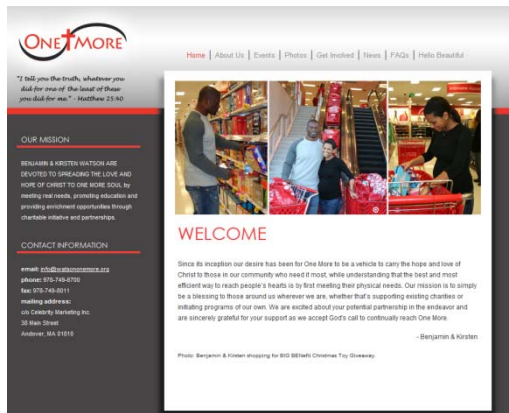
ONE MORE

Home | About Us | Events | Photos | Get Involved | News | FAQs | Hello Beautiful

"I tell you the truth, whatever you did for one of the least of these you did for me." - Matthew 25:40

OUR MISSION

BENJAMIN & KIRSTEN WATSON ARE DEVOTED TO SPREADING THE LOVE AND HOPE OF CHRIST TO ONE MORE SOUL by meeting real needs, promoting education and providing enrichment opportunities through charitable initiative and partnerships.

CONTACT INFORMATION

email: info@watsonsonemore.org
phone: 978-749-8700
fax: 978-749-8011
mailing address:
c/o Celebrity Marketing Inc.
38 Main Street
Andover, MA 01810

WELCOME

Since its inception our desire has been for One More to be a vehicle to carry the hope and love of Christ to those in our community who need it most, while understanding that the best and most efficient way to reach people's hearts is by first meeting their physical needs. Our mission is to simply be a blessing to those around us wherever we are, whether that's supporting existing charities or initiating programs of our own. We are excited about your potential partnership in the endeavor and are sincerely grateful for your support as we accept God's call to continually reach One More.

- Benjamin & Kirsten

Photo: Benjamin & Kirsten shopping for BIG BENefit Christmas Toy Giveaway.